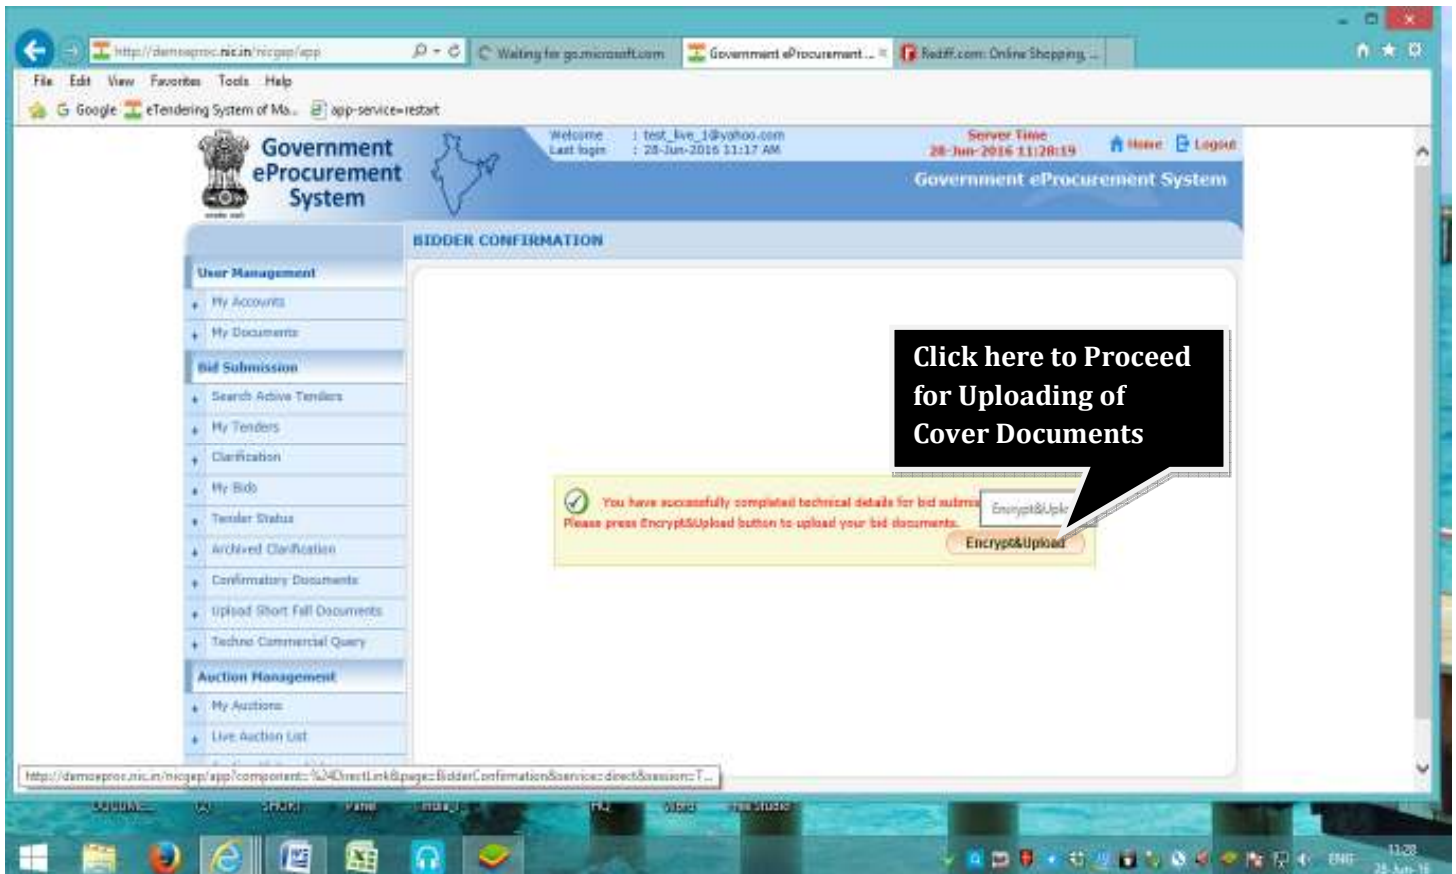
http://demoeproc.nic.in/nicgep/app
Waiting for go.microsoft.com
Government eProcurement ...
Rediff.com: Online Shopping ...
File Edit View Favorites Tools Help
Google eTendering System of Ma... app-service=restart

Government eProcurement System
Welcome : test_live_1@yahoo.com
Last login : 28-Jun-2016 11:17 AM
Server Time
28-Jun-2016 11:28:19
Home Logout
Government eProcurement System

BIDDER CONFIRMATION

User Management
My Accounts
My Documents
Bid Submission
Search Active Tenders
My Tenders
Clarification
My Bids
Tender Status
Archived Clarification
Confirmatory Documents
Upload Short Fall Documents
Techno Commercial Query
Auction Management
My Auctions
Live Auction List

Click here to Proceed for Uploading of Cover Documents

You have successfully completed technical details for bid submis
Please press Encrypt&Upload button to upload your bid documents.
Encrypt&Uplo
Encrypt&Upload

http://demoeproc.nic.in/nicgep/app?component=%24DirectLink&page=BidderConfirmation&service=direct&session=T...

ENG 11:28 28-Jun-16